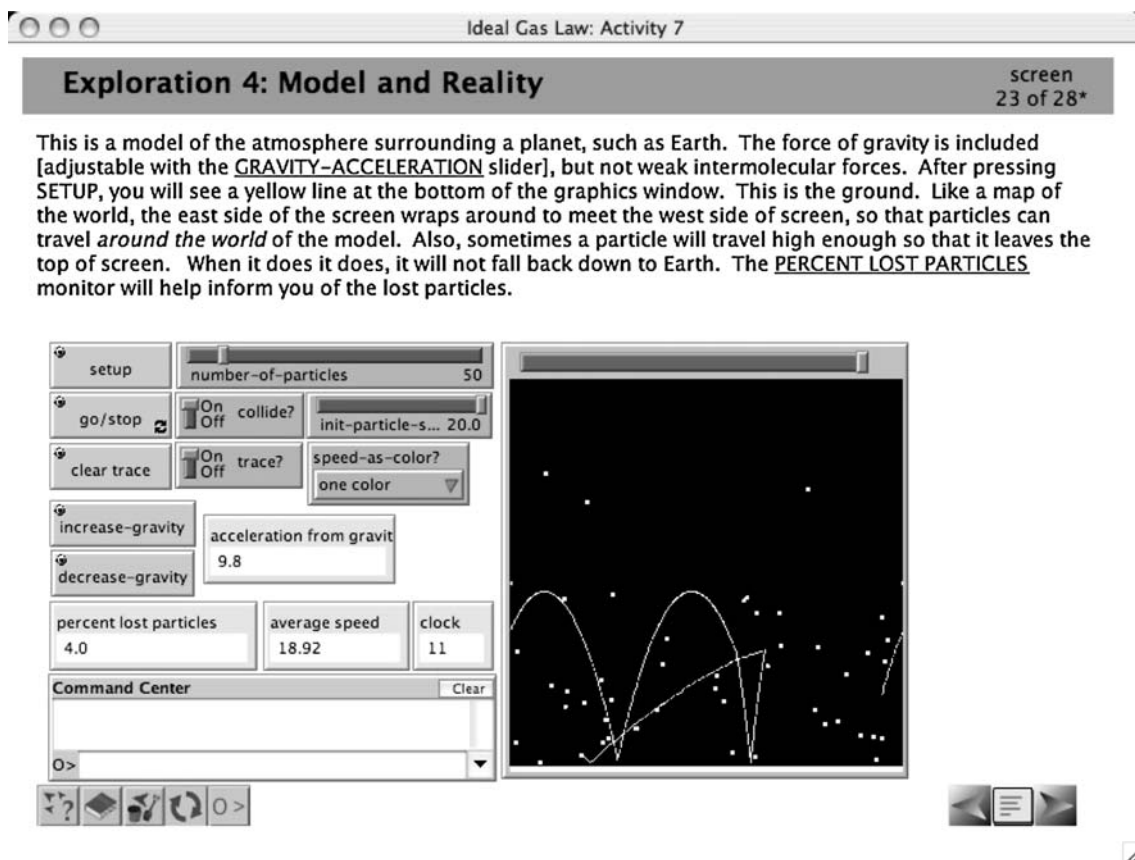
Ideal Gas Law: Activity 7

Exploration 4: Model and Reality

screen
23 of 28*

This is a model of the atmosphere surrounding a planet, such as Earth. The force of gravity is included [adjustable with the GRAVITY-ACCELERATION slider], but not weak intermolecular forces. After pressing SETUP, you will see a yellow line at the bottom of the graphics window. This is the ground. Like a map of the world, the east side of the screen wraps around to meet the west side of screen, so that particles can travel *around the world* of the model. Also, sometimes a particle will travel high enough so that it leaves the top of screen. When it does it does, it will not fall back down to Earth. The PERCENT LOST PARTICLES monitor will help inform you of the lost particles.

setup

number-of-particles 50

go/stop

On Off collide?

init-particle-s... 20.0

clear trace

On Off trace?

speed-as-color?
one color

increase-gravity

decrease-gravity

acceleration from gravit
9.8

percent lost particles
4.0

average speed
18.92

clock
11

Command Center

Clear

O>

O>